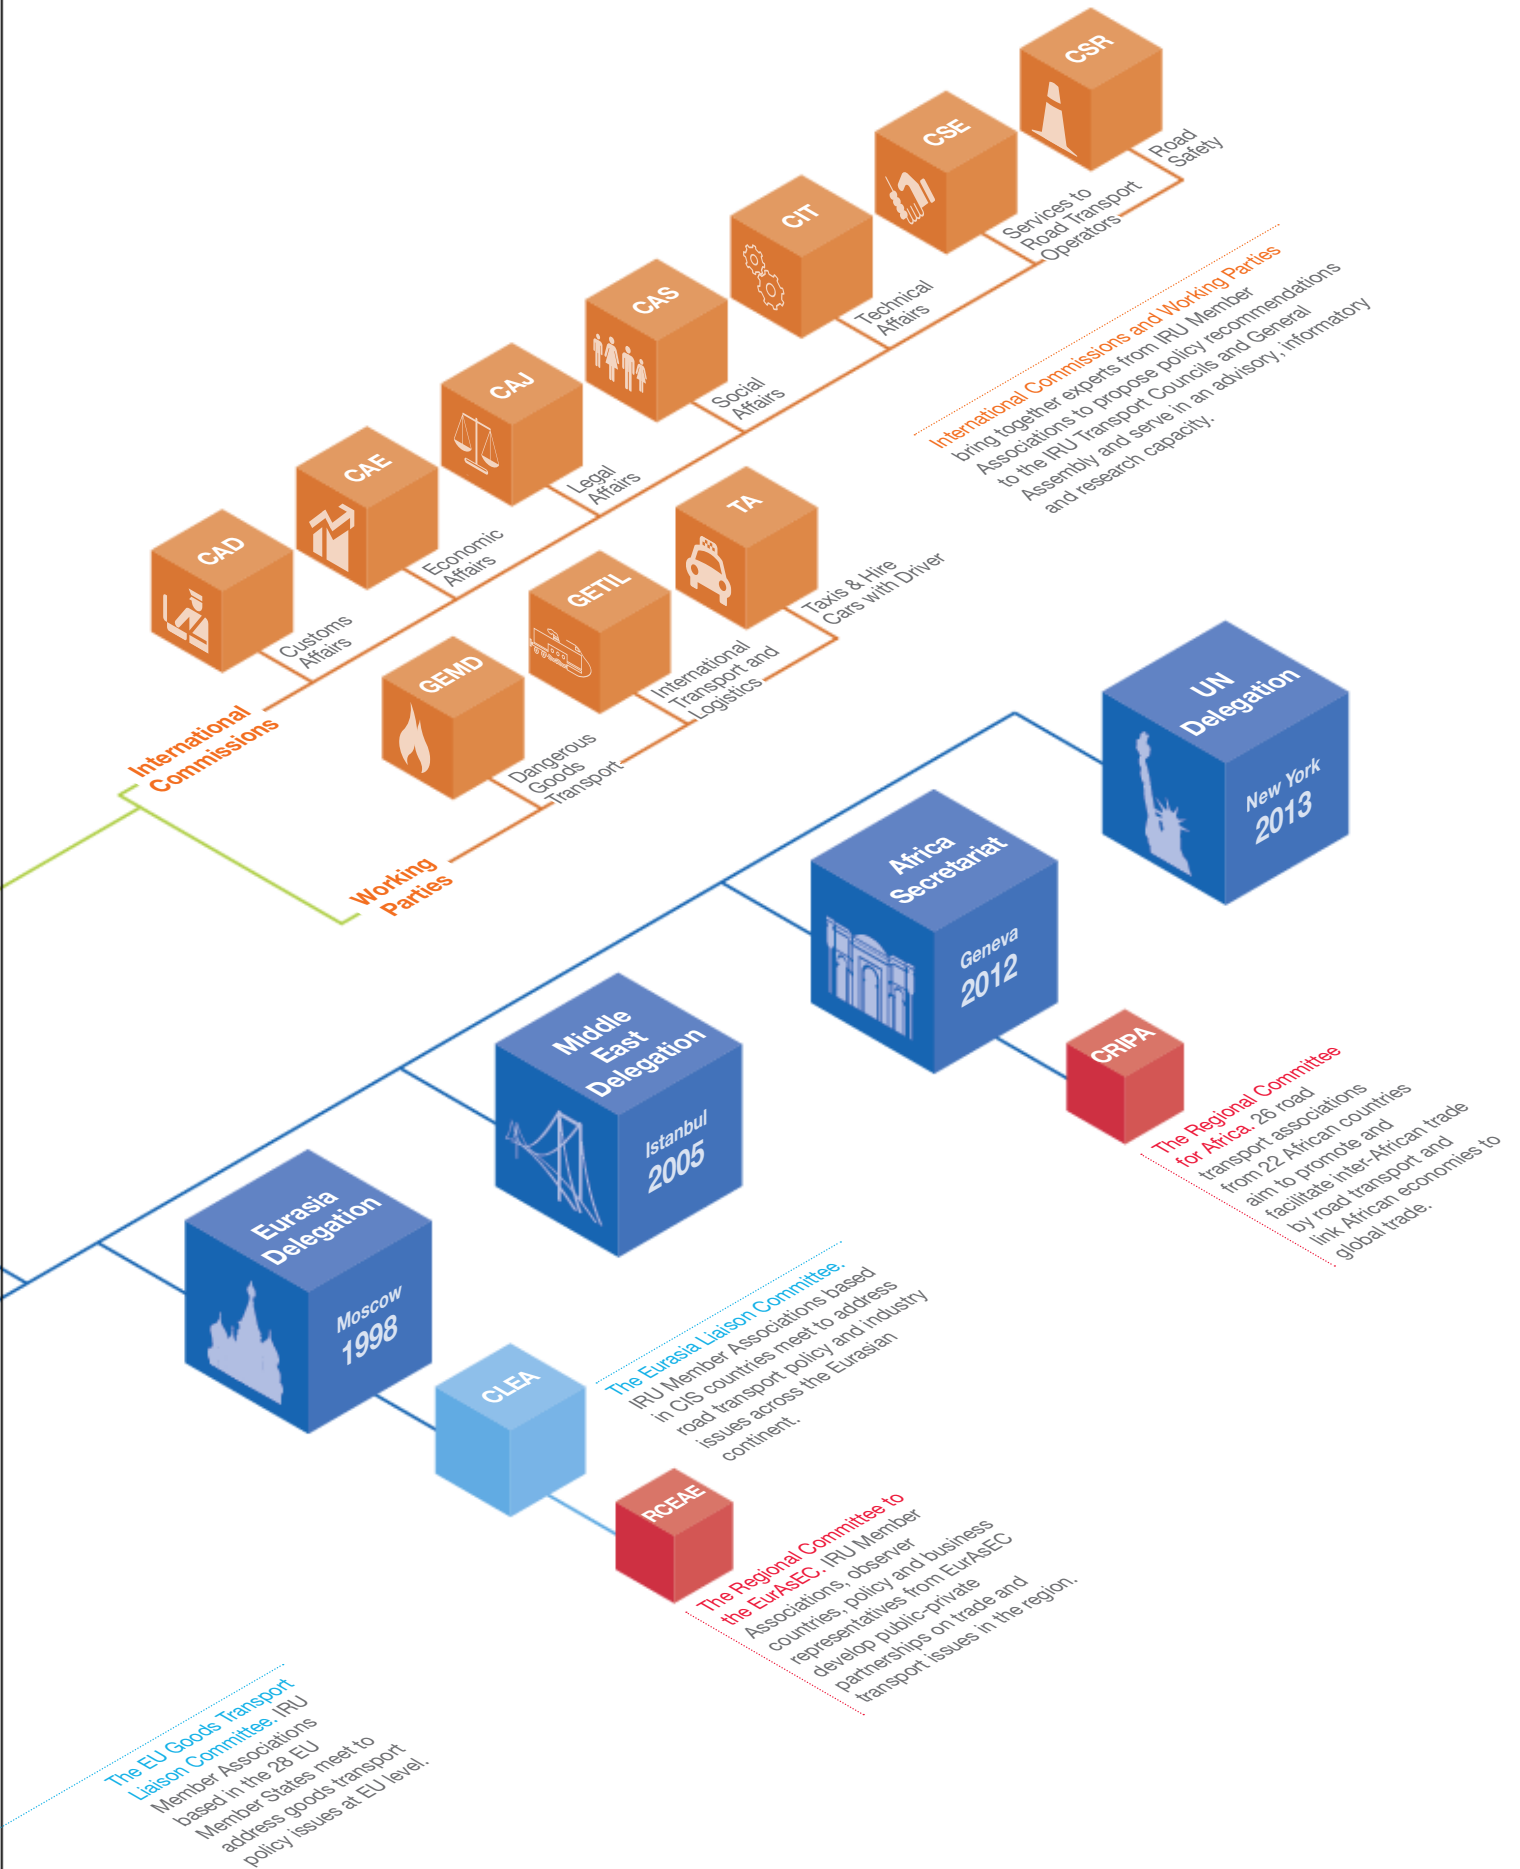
CSR
Road Safety

CSE
Services to Road Transport Operators

CIT
Technical Affairs

CAS
Social Affairs

CAJ
Legal Affairs

CAE
Economic Affairs

CAD
Customs Affairs

International Commissions and Working Parties bring together experts from IRU Member Associations to propose policy recommendations to the IRU Transport Councils and General Assembly and serve in an advisory, informatory and research capacity.

TA
Taxis & Hire Cars with Driver

GETIL
International Transport and Logistics

GEMD
Dangerous Goods Transport

International Commissions

Working Parties

UN Delegation
New York
2013

Africa Secretariat
Geneva
2012

CRIPA

The Regional Committee for Africa. 26 road transport associations from 22 African countries aim to promote and facilitate inter-African trade by road transport and link African economies to global trade.

Middle East Delegation
Istanbul
2005

Eurasia Delegation
Moscow
1998

CLEA

The Eurasia Liaison Committee. IRU Member Associations based in CIS countries meet to address road transport policy and industry issues across the Eurasian continent.

RCEAE

The Regional Committee to the EurAsEC. IRU Member Associations, observer countries, policy and business representatives from EurAsEC develop public-private partnerships on trade and transport issues in the region.

The EU Goods Transport Liaison Committee. IRU Member Associations based in the 28 EU Member States meet to address goods transport policy issues at EU level.